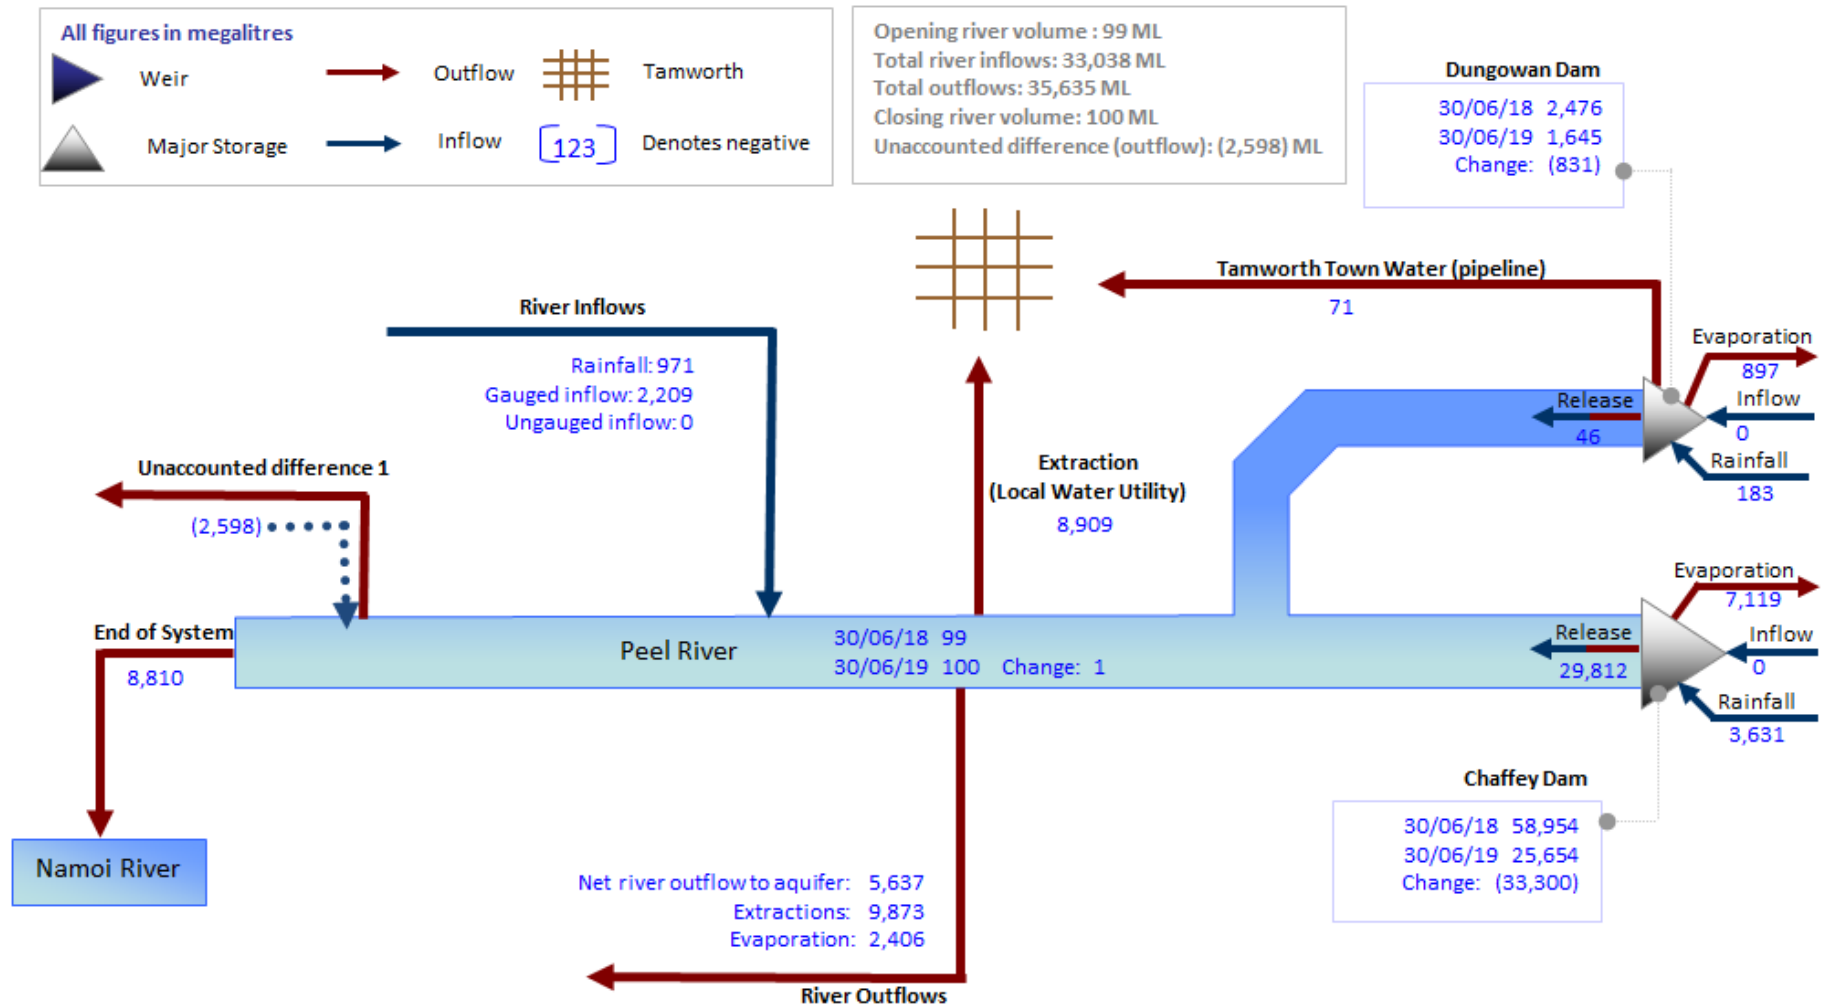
All figures in megalitres
Weir
Outflow
Tamworth
Major Storage
Inflow
123
Denotes negative

Opening river volume : 99 ML
Total river inflows: 33,038 ML
Total outflows: 35,635 ML
Closing river volume: 100 ML
Unaccounted difference (outflow): (2,598) ML

Dungowan Dam
30/06/18 2,476
30/06/19 1,645
Change: (831)

Tamworth Town Water (pipeline)
71

River Inflows
Rainfall: 971
Gauged inflow: 2,209
Ungauged inflow: 0

Evaporation
897
Inflow
0
Rainfall
183
Release
46

Unaccounted difference 1
(2,598)

Extraction
(Local Water Utility)
8,909

End of System
8,810

Peel River
30/06/18 99
30/06/19 100 Change: 1

Evaporation
7,119
Inflow
0
Rainfall
3,631
Release
29,812

Chaffey Dam
30/06/18 58,954
30/06/19 25,654
Change: (33,300)

Namoi River

Net river outflow to aquifer: 5,637
Extractions: 9,873
Evaporation: 2,406

River Outflows